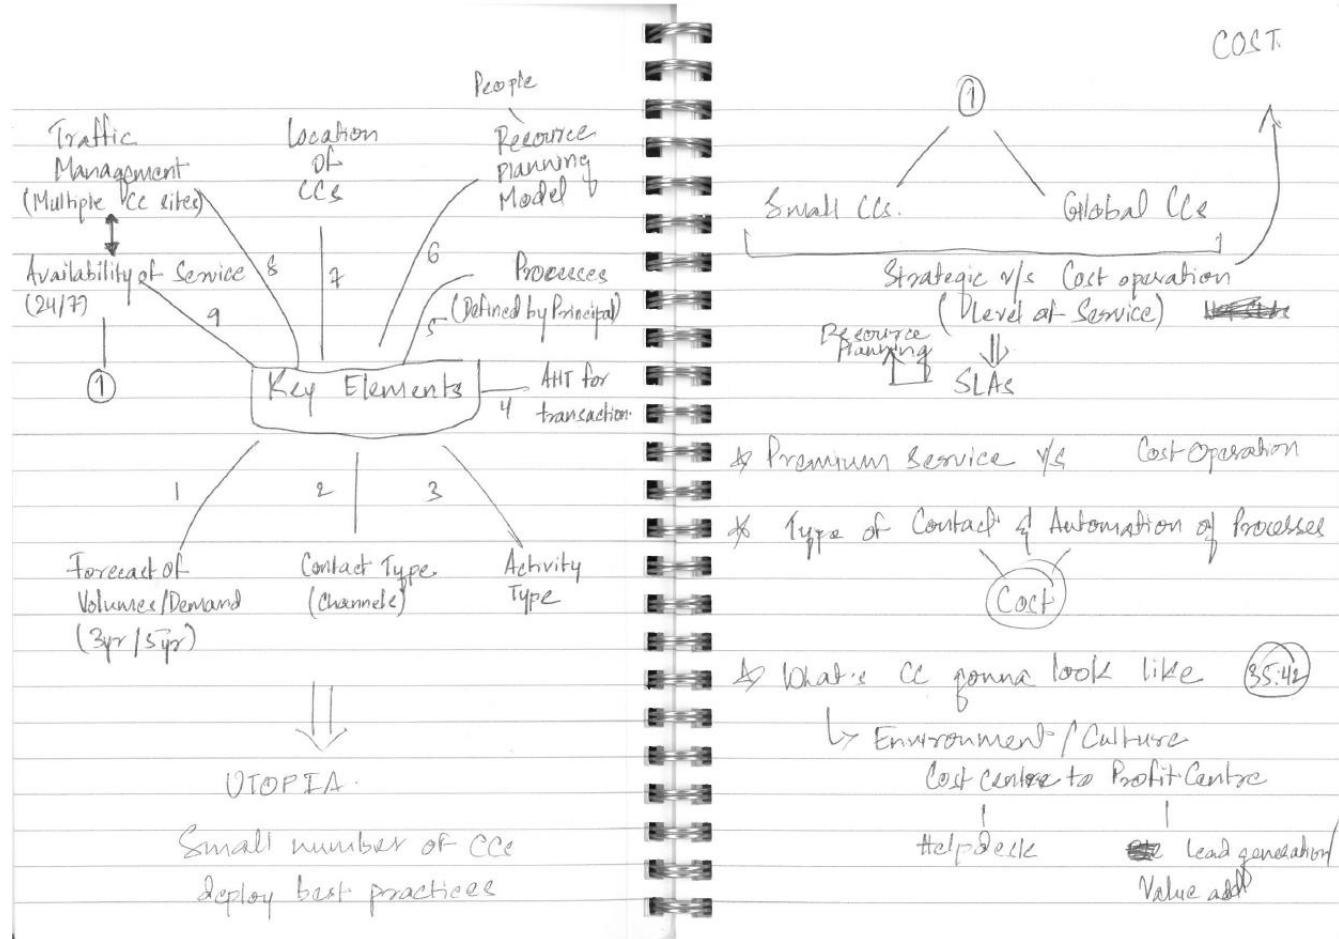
People

Traffic Management (Multiple CC sites)

Location of CCs

Resource Planning Model

Availability of Service (24/7)

①

8

7

6

Processes (Defined by Principal)

9

5

Key Elements

AHT for transaction

4

1

2

3

Forecast of Volumes/Demand (3yr/5yr)

Contact Type (Channels)

Activity Type

UTOPIA

Small number of CCs deploy best practices

COST

①

Small CCs

Global CCs

Strategic v/s Cost operation (Level of Service) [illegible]

Resource Planning

SLAs

* Premium Service v/s Cost Operation

* Type of Contact & Automation of Processes

Cost

* What's CC gonna look like (35:42)

↳ Environment / Culture

Cost Centre to Profit Centre

Helpdesk

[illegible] Lead generation / Value add